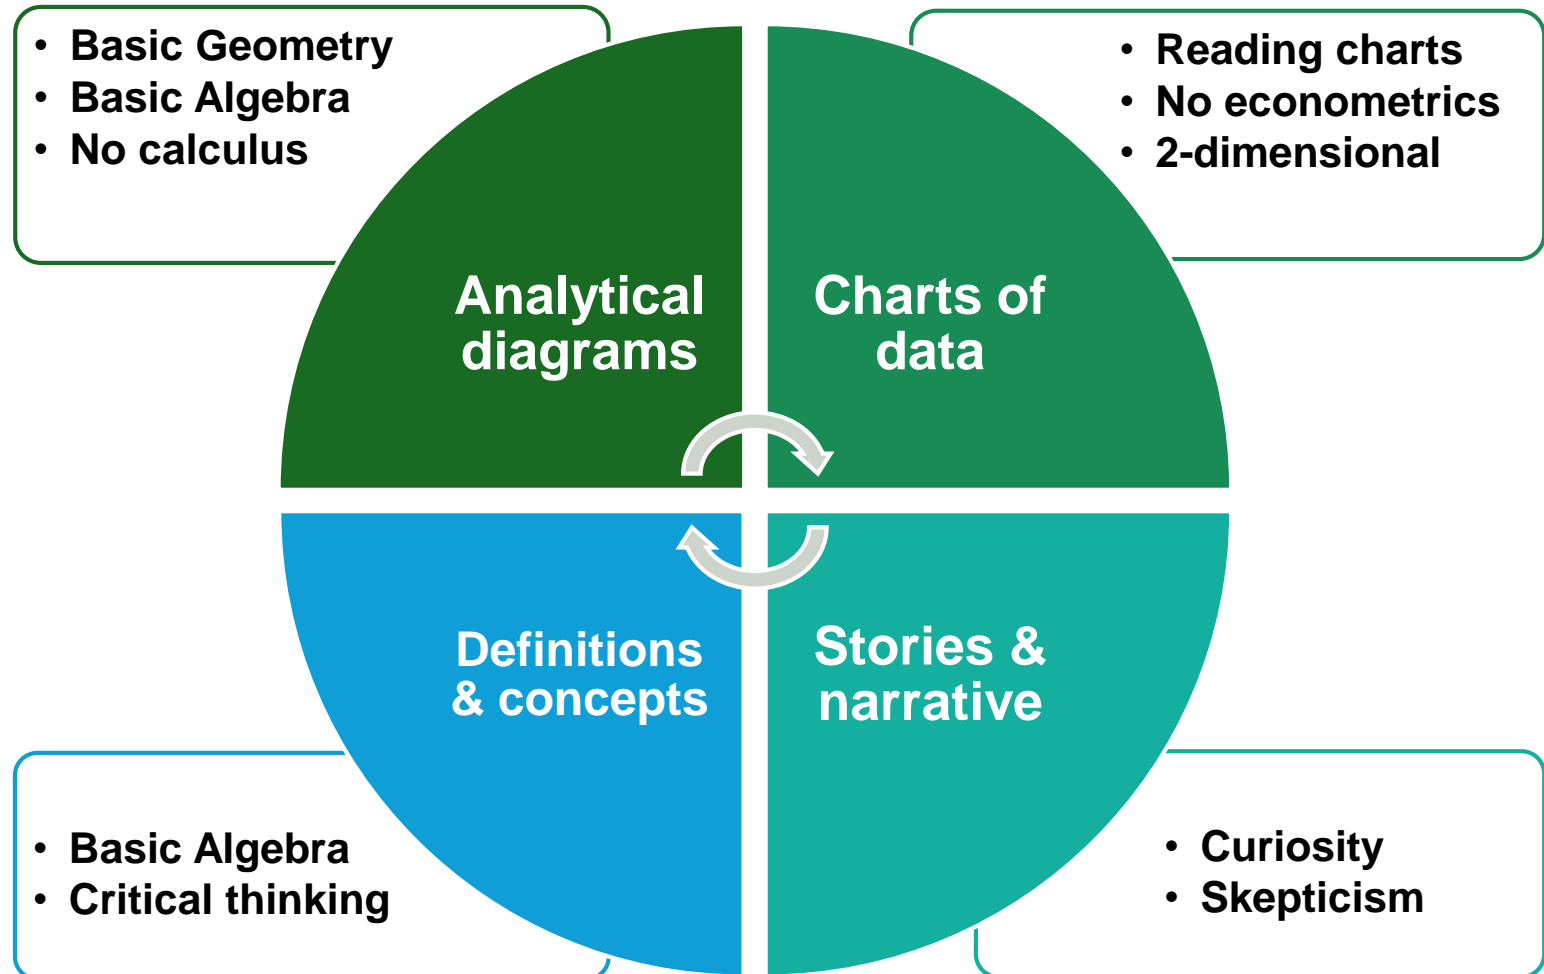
• Basic Geometry
• Basic Algebra
• No calculus

• Reading charts
• No econometrics
• 2-dimensional

Analytical diagrams

Charts of data

Definitions & concepts

Stories & narrative

• Basic Algebra
• Critical thinking

• Curiosity
• Skepticism